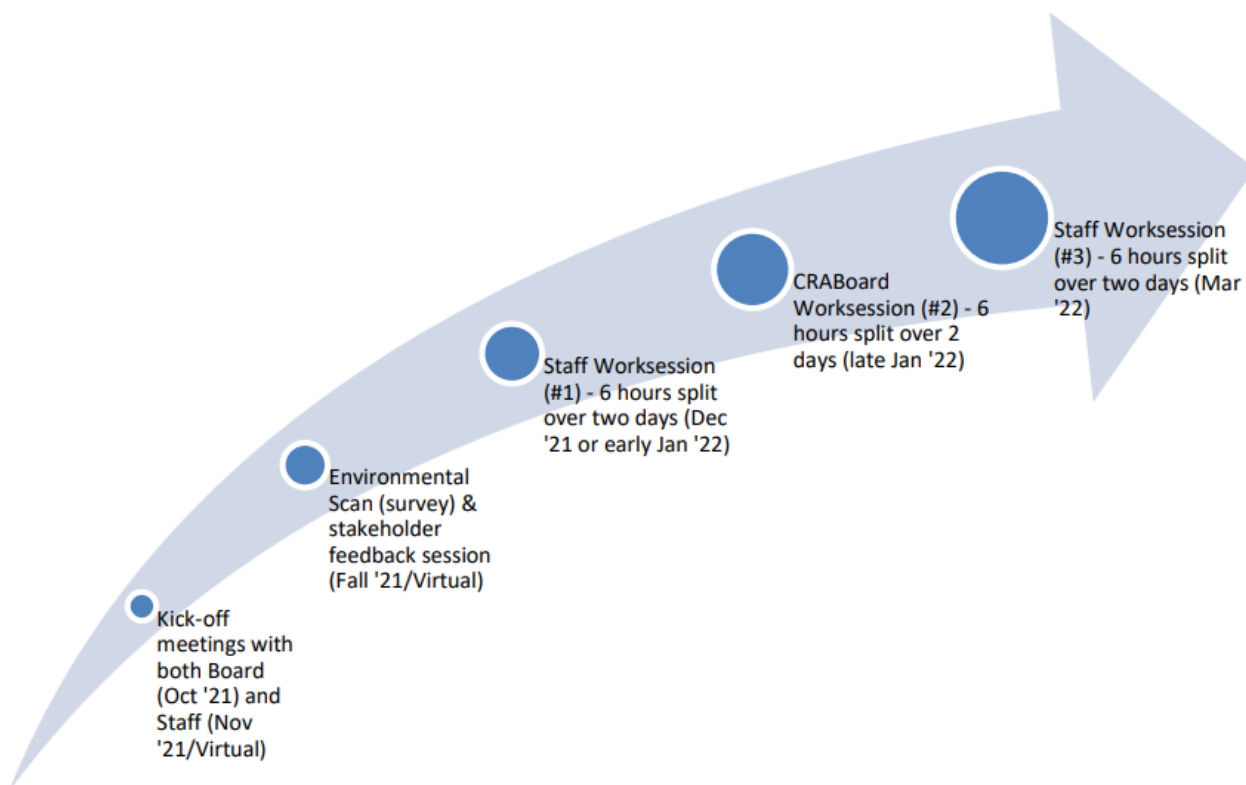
Kick-off meetings with both Board (Oct '21) and Staff (Nov '21/Virtual)

Environmental Scan (survey) & stakeholder feedback session (Fall '21/Virtual)

Staff Worksession (#1) - 6 hours split over two days (Dec '21 or early Jan '22)

CRABoard Worksession (#2) - 6 hours split over 2 days (late Jan '22)

Staff Worksession (#3) - 6 hours split over two days (Mar '22)